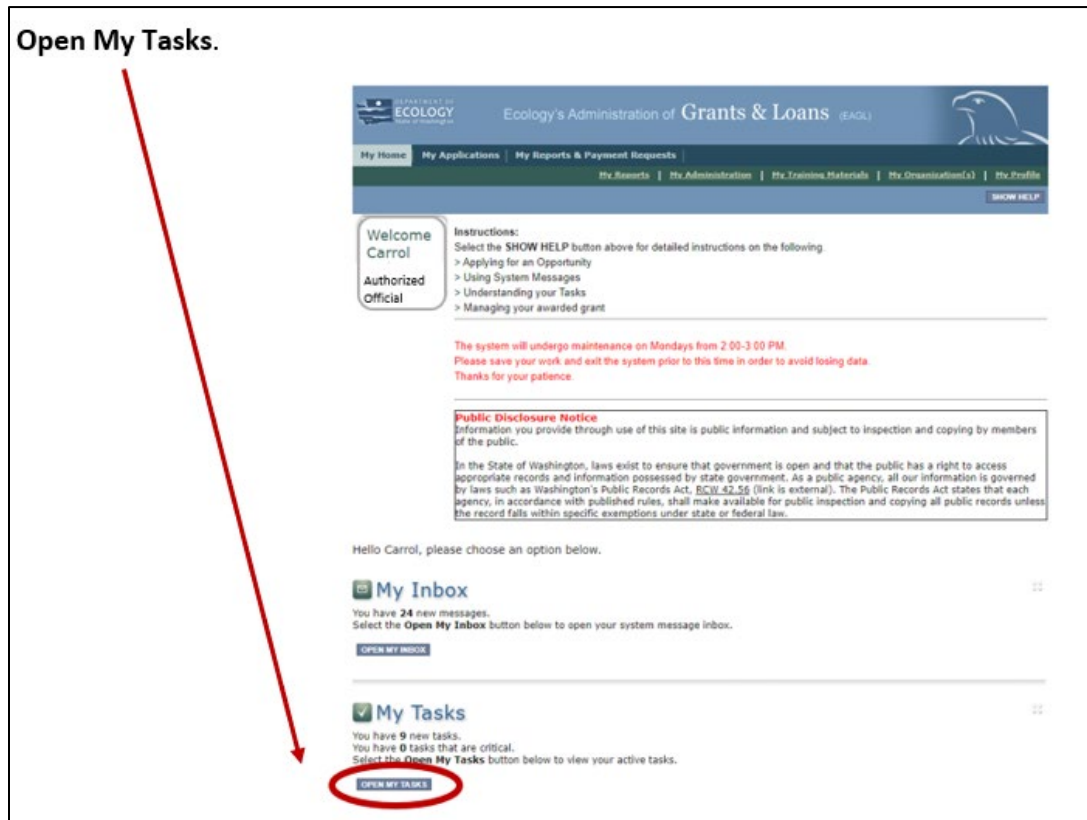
Open My Tasks.

DEPARTMENT OF ECOLOGY State of Washington

Ecology's Administration of Grants & Loans (EAGL)

My Home | My Applications | My Reports & Payment Requests

My Reports | My Administration | My Training Materials | My Organization(s) | My Profile

SHOW HELP

Welcome Carrol

Authorized Official

Instructions:
Select the SHOW HELP button above for detailed instructions on the following.
> Applying for an Opportunity
> Using System Messages
> Understanding your Tasks
> Managing your awarded grant

The system will undergo maintenance on Mondays from 2:00-3:00 PM.
Please save your work and exit the system prior to this time in order to avoid losing data.
Thanks for your patience.

Public Disclosure Notice
Information you provide through use of this site is public information and subject to inspection and copying by members of the public.

In the State of Washington, laws exist to ensure that government is open and that the public has a right to access appropriate records and information possessed by state government. As a public agency, all our information is governed by laws such as Washington's Public Records Act, RCW 42.56 (link is external). The Public Records Act states that each agency, in accordance with published rules, shall make available for public inspection and copying all public records unless the record falls within specific exemptions under state or federal law.

Hello Carrol, please choose an option below.

My Inbox
You have 24 new messages.
Select the Open My Inbox button below to open your system message inbox.

OPEN MY INBOX

My Tasks
You have 9 new tasks.
You have 0 tasks that are critical.
Select the Open My Tasks button below to view your active tasks.

OPEN MY TASKS